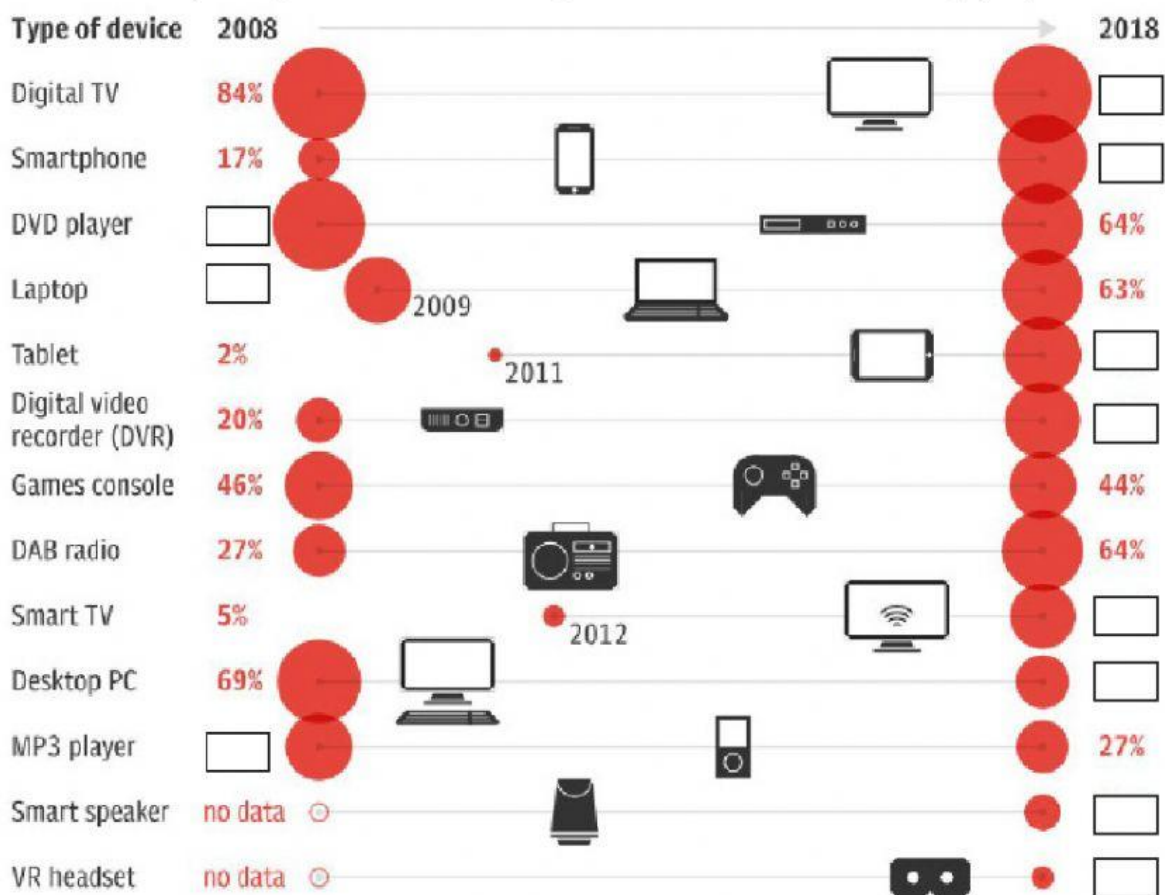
| Type of device | 2008 | | 2018 |
|---|---|---|---|
| Digital TV | 84% | | |
| Smartphone | 17% | | |
| DVD player | | | 64% |
| Laptop | | 2009 | 63% |
| Tablet | 2% | 2011 | |
| Digital video recorder (DVR) | 20% | | |
| Games console | 46% | | 44% |
| DAB radio | 27% | | 64% |
| Smart TV | 5% | 2012 | |
| Desktop PC | 69% | | |
| MP3 player | | | 27% |
| Smart speaker | no data | | |
| VR headset | no data | | |